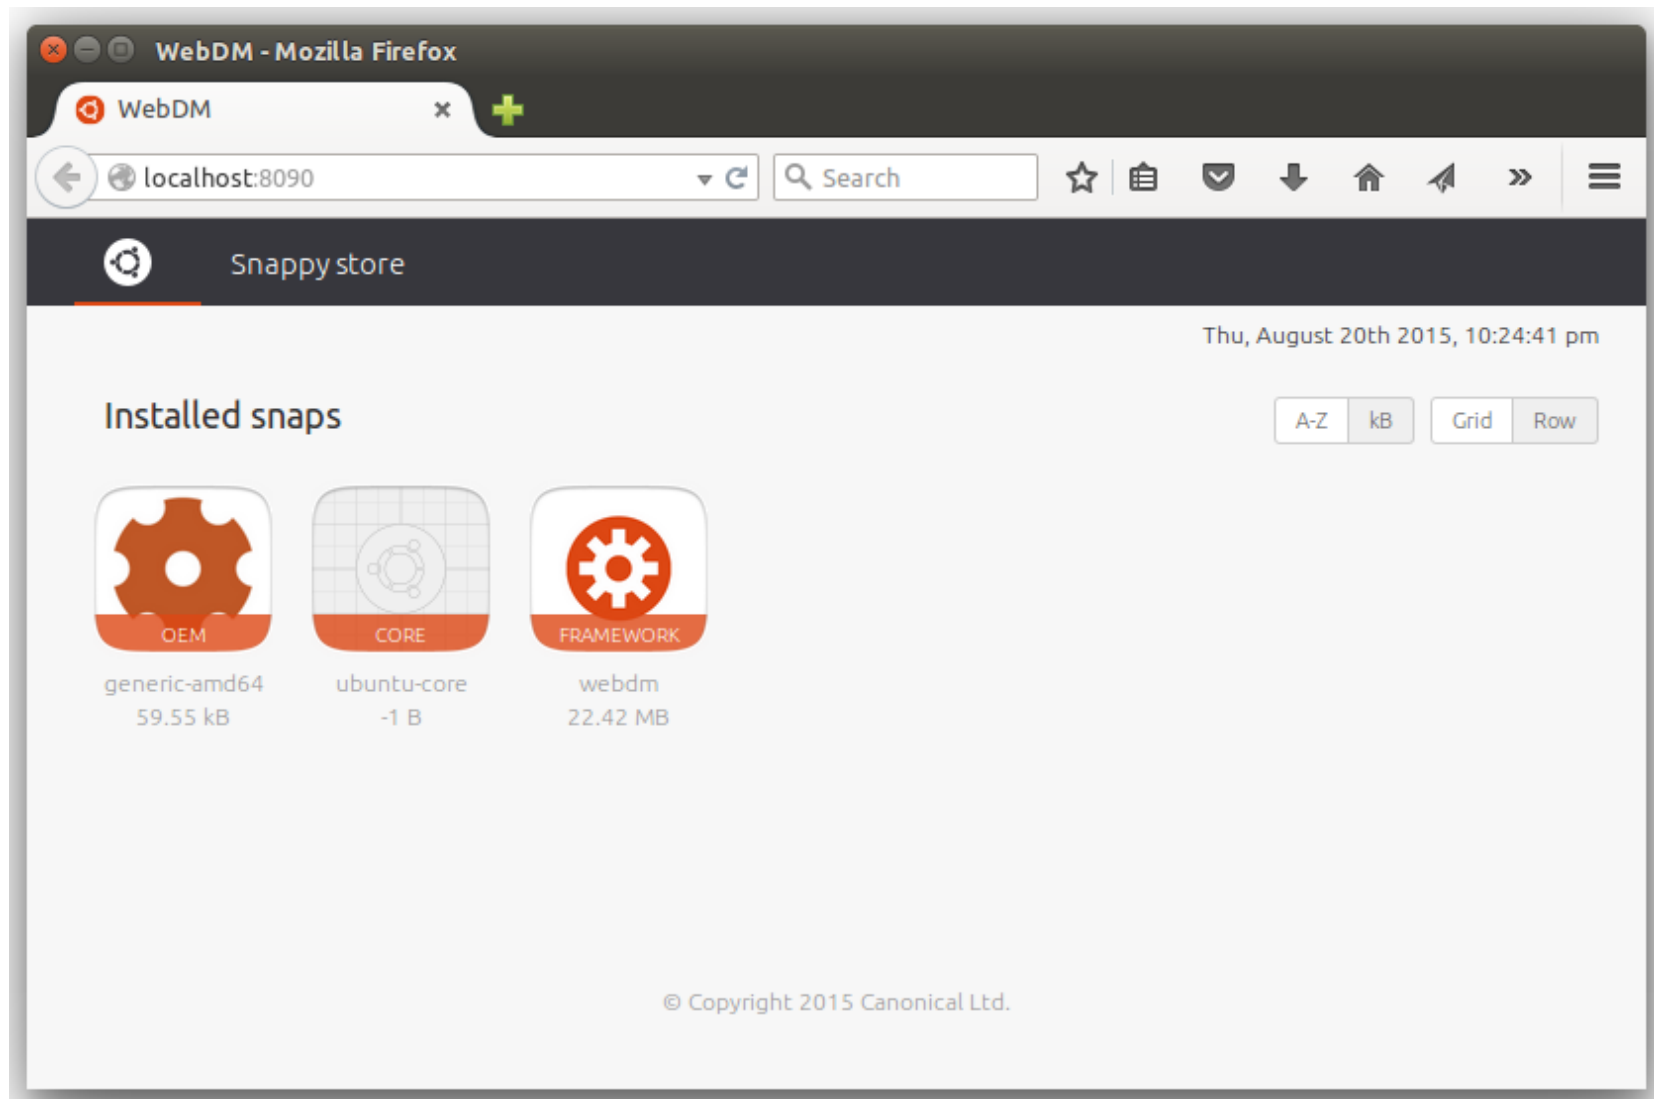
WebDM - Mozilla Firefox

WebDM

localhost:8090

Search

Snappy store

Thu, August 20th 2015, 10:24:41 pm

Installed snaps

A-Z kB Grid Row

OEM
generic-amd64
59.55 kB

CORE
ubuntu-core
-1 B

FRAMEWORK
webdm
22.42 MB

© Copyright 2015 Canonical Ltd.